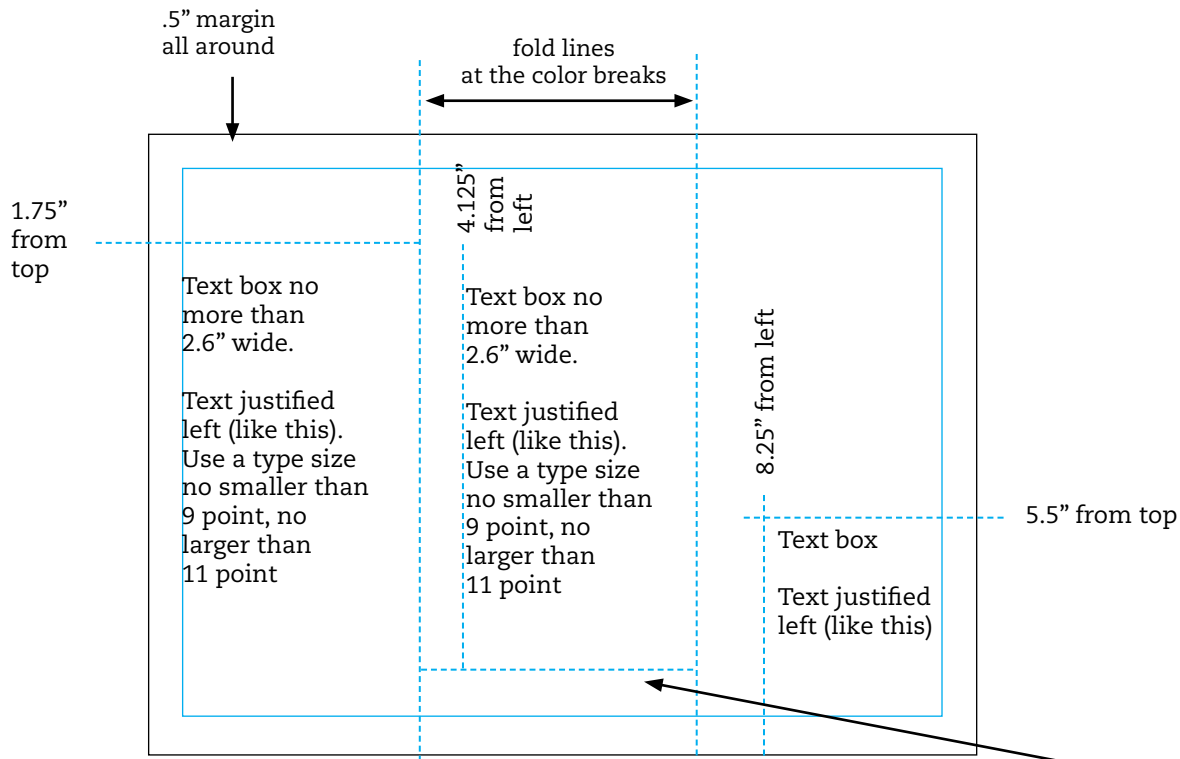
.5” margin all around

fold lines at the color breaks

1.75” from top

4.125” from left

Text box no more than 2.6” wide.

Text justified left (like this). Use a type size no smaller than 9 point, no larger than 11 point

Text box no more than 2.6” wide.

Text justified left (like this). Use a type size no smaller than 9 point, no larger than 11 point

8.25” from left

5.5” from top

Text box

Text justified left (like this)